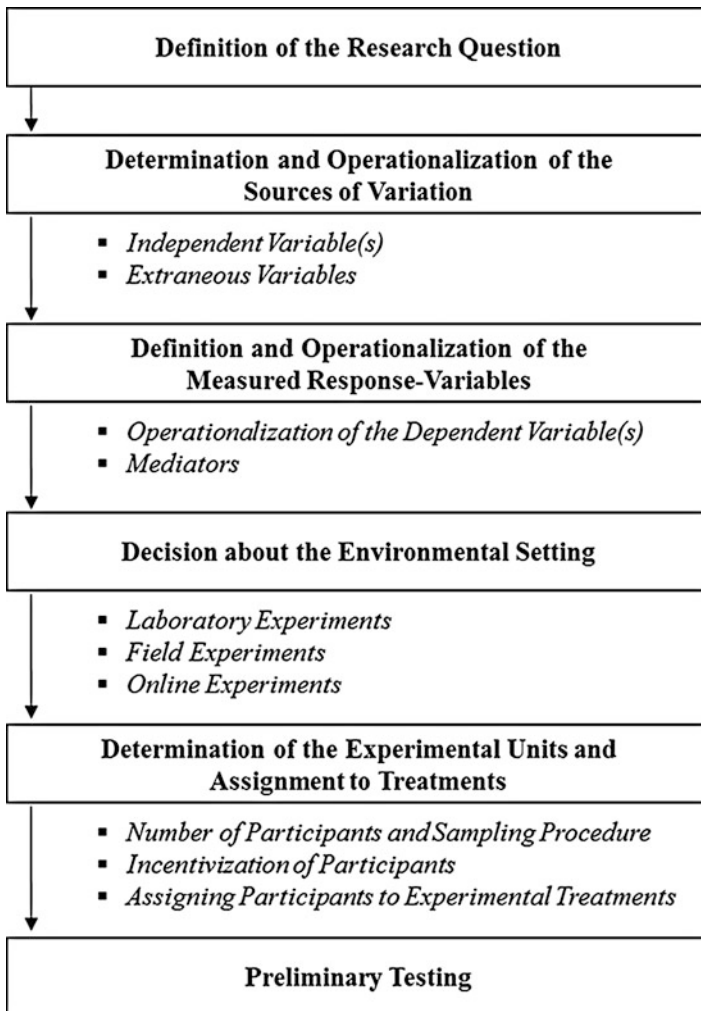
Definition of the Research Question

Determination and Operationalization of the Sources of Variation

- Independent Variable(s)
- Extraneous Variables

Definition and Operationalization of the Measured Response-Variables

- Operationalization of the Dependent Variable(s)
- Mediators

Decision about the Environmental Setting

- Laboratory Experiments
- Field Experiments
- Online Experiments

Determination of the Experimental Units and Assignment to Treatments

- Number of Participants and Sampling Procedure
- Incentivization of Participants
- Assigning Participants to Experimental Treatments

Preliminary Testing